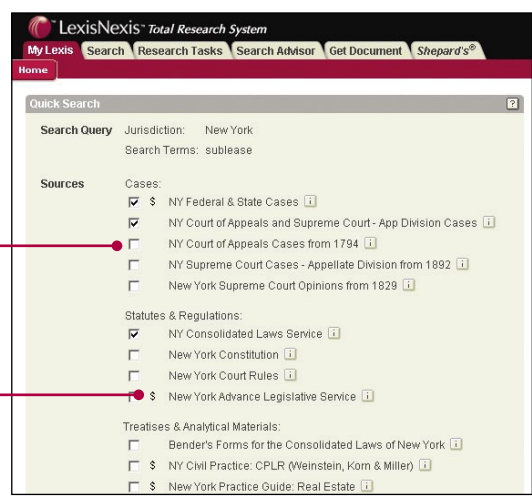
LexisNexis™ Total Research System

My Lexis | Search | Research Tasks | Search Advisor | Get Document | Shepard's®

Home

Quick Search

Search Query Jurisdiction: New York
Search Terms: sublease

Sources
Cases:
$ NY Federal & State Cases
NY Court of Appeals and Supreme Court - App Division Cases
NY Court of Appeals Cases from 1794
NY Supreme Court Cases - Appellate Division from 1892
New York Supreme Court Opinions from 1829

Statutes & Regulations:
NY Consolidated Laws Service
New York Constitution
New York Court Rules
$ New York Advance Legislative Service

Treatises & Analytical Materials:
Bender's Forms for the Consolidated Laws of New York
$ NY Civil Practice: CPLR (Weinstein, Korn & Miller)
$ New York Practice Guide: Real Estate